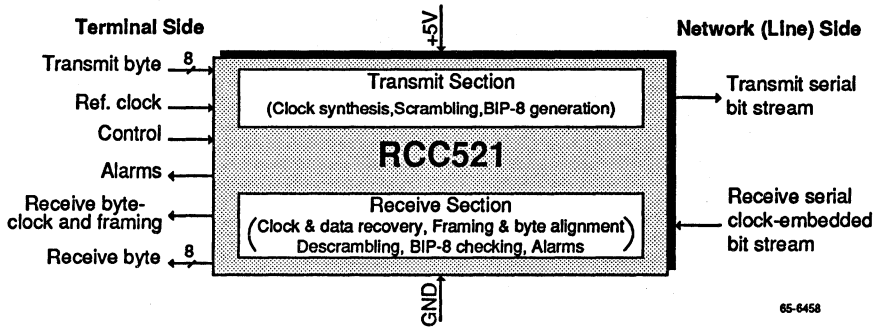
Terminal Side

+5V

Network (Line) Side

Transmit byte 8

Ref. clock

Control

Alarms

Receive byte-clock and framing

Receive byte 8

Transmit Section
(Clock synthesis,Scrambling,BIP-8 generation)

RCC521

Receive Section
(Clock & data recovery, Framing & byte alignment)
Descrambling, BIP-8 checking, Alarms

Transmit serial bit stream

Receive serial clock-embedded bit stream

GND

65-6458